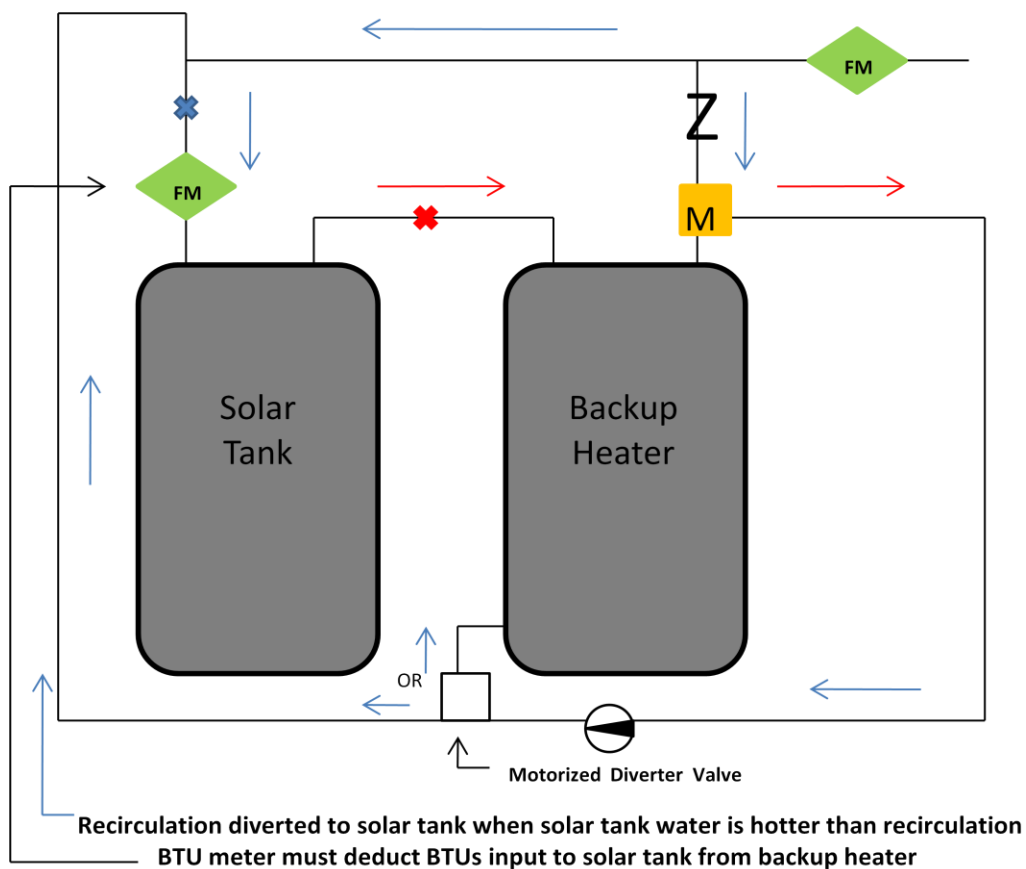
FM

FM

Z

M

Solar Tank

Backup Heater

OR

Motorized Diverter Valve

Recirculation diverted to solar tank when solar tank water is hotter than recirculation

BTU meter must deduct BTUs input to solar tank from backup heater